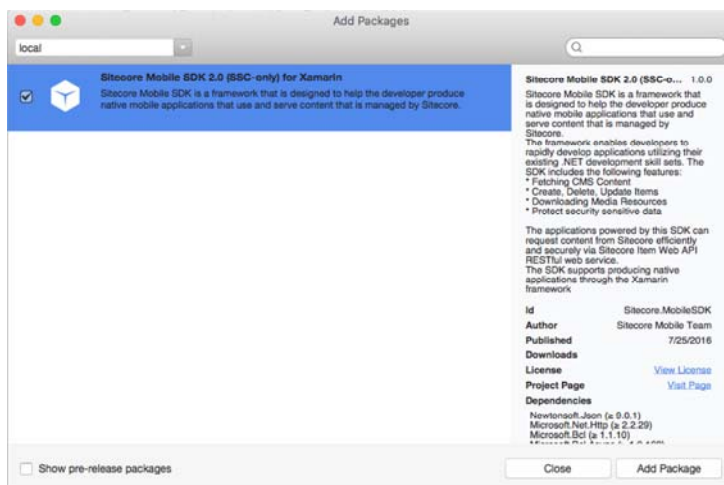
Add Packages

local

Sitecore Mobile SDK 2.0 (SSC-only) for Xamarin
Sitecore Mobile SDK is a framework that is designed to help the developer produce native mobile applications that use and serve content that is managed by Sitecore.

Sitecore Mobile SDK 2.0 (SSC-o... 1.0.0

Sitecore Mobile SDK is a framework that is designed to help the developer produce native mobile applications that use and serve content that is managed by Sitecore.
The framework enables developers to rapidly develop applications utilizing their existing .NET development skill sets. The SDK includes the following features:
* Fetching CMS Content
* Create, Delete, Update Items
* Downloading Media Resources
* Protect security sensitive data

The applications powered by this SDK can request content from Sitecore efficiently and securely via Sitecore Item Web API RESTful web service.
The SDK supports producing native applications through the Xamarin framework

| | |
|---|---|
| Id | Sitecore.MobileSDK |
| Author | Sitecore Mobile Team |
| Published | 7/25/2016 |
| Downloads | |
| License | View License |
| Project Page | Visit Page |

Dependencies
Newtonsoft.Json (≥ 9.0.1)
Microsoft.Net.Http (≥ 2.2.29)
Microsoft.Bcl (≥ 1.1.10)
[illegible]

Show pre-release packages

Close

Add Package